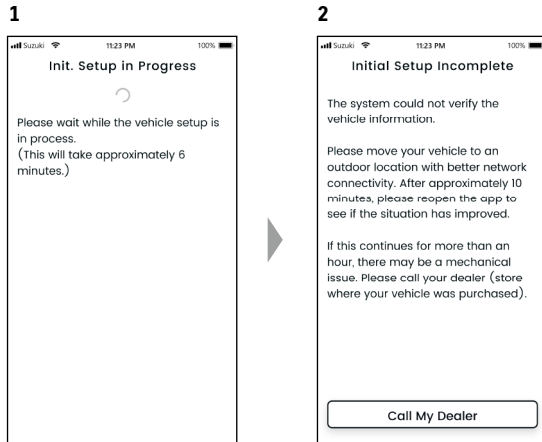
1

Suzuki 11:23 PM 100%

Init. Setup in Progress

Please wait while the vehicle setup is in process.
(This will take approximately 6 minutes.)

2

Suzuki 11:23 PM 100%

Initial Setup Incomplete

The system could not verify the vehicle information.

Please move your vehicle to an outdoor location with better network connectivity. After approximately 10 minutes, please reopen the app to see if the situation has improved.

If this continues for more than an hour, there may be a mechanical issue. Please call your dealer (store where your vehicle was purchased).

Call My Dealer